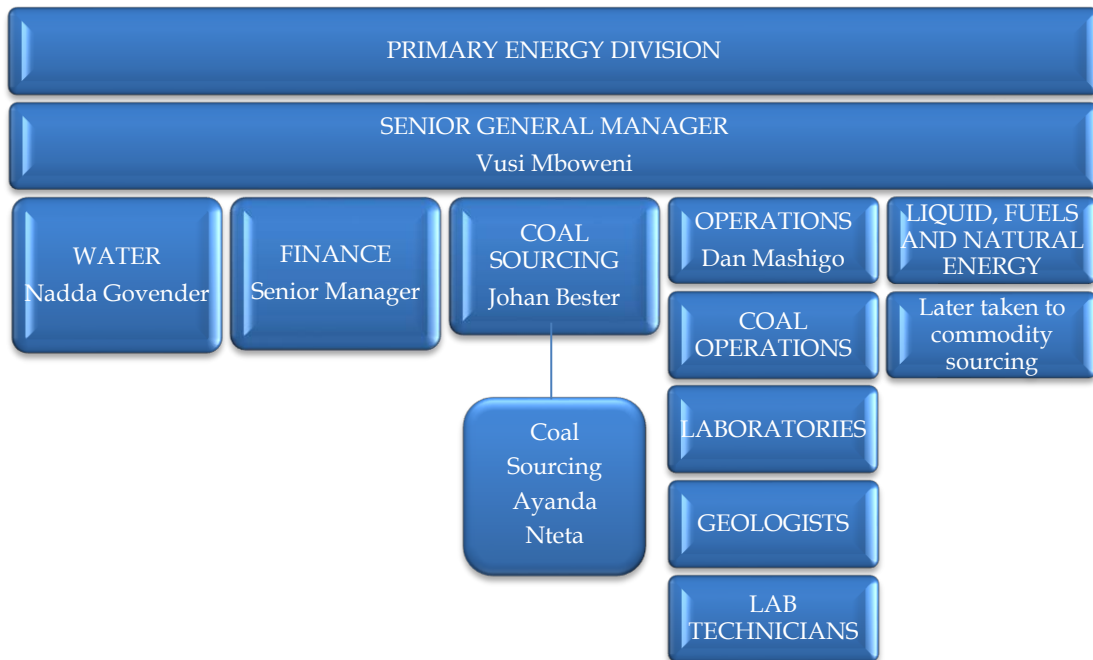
PRIMARY ENERGY DIVISION

SENIOR GENERAL MANAGER
Vusi Mboweni

WATER
Nadda Govender

FINANCE
Senior Manager

COAL SOURCING
Johan Bester

Coal Sourcing
Ayanda Nteta

OPERATIONS
Dan Mashigo

COAL OPERATIONS

LABORATORIES

GEOLOGISTS

LAB TECHNICIANS

LIQUID, FUELS AND NATURAL ENERGY

Later taken to commodity sourcing